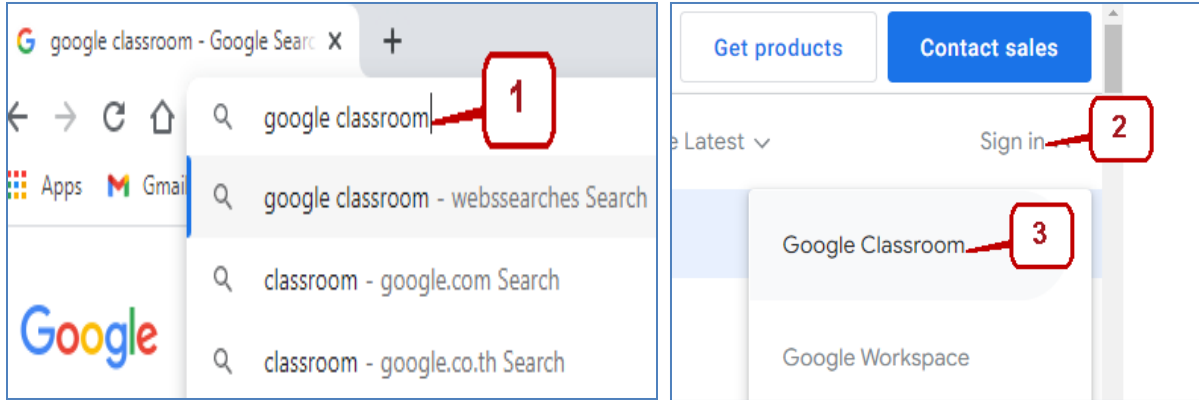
google classroom - Google Searc ×
+
google classroom
1
Apps
Gmail
google classroom - webssearches Search
classroom - google.com Search
Google
classroom - google.co.th Search

Get products
Contact sales
e Latest
Sign in
2
Google Classroom
3
Google Workspace